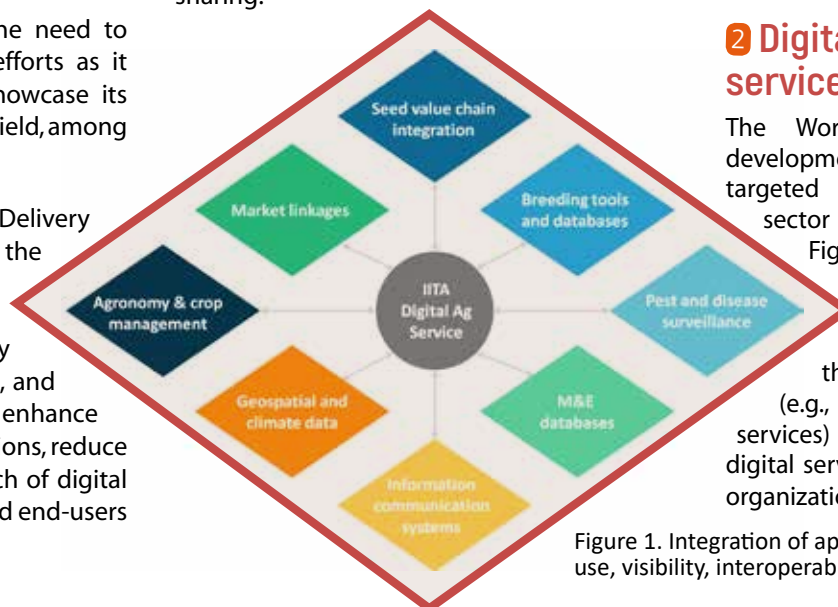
sharing.

he need to efforts as it howcase its ield, among

Delivery the

y , and enhance ons, reduce ch of digital d end-users

Seed value chain integration

Market linkages

Breeding tools and databases

Agronomy & crop management

IITA Digital Ag Service

Pest and disease surveillance

Geospatial and climate data

M&E databases

Information communication systems

2 Digita service

The Wor developme targeted sector Fig

th (e.g., services) digital serv organizatio

Figure 1. Integration of ap use, visibility, interoperab